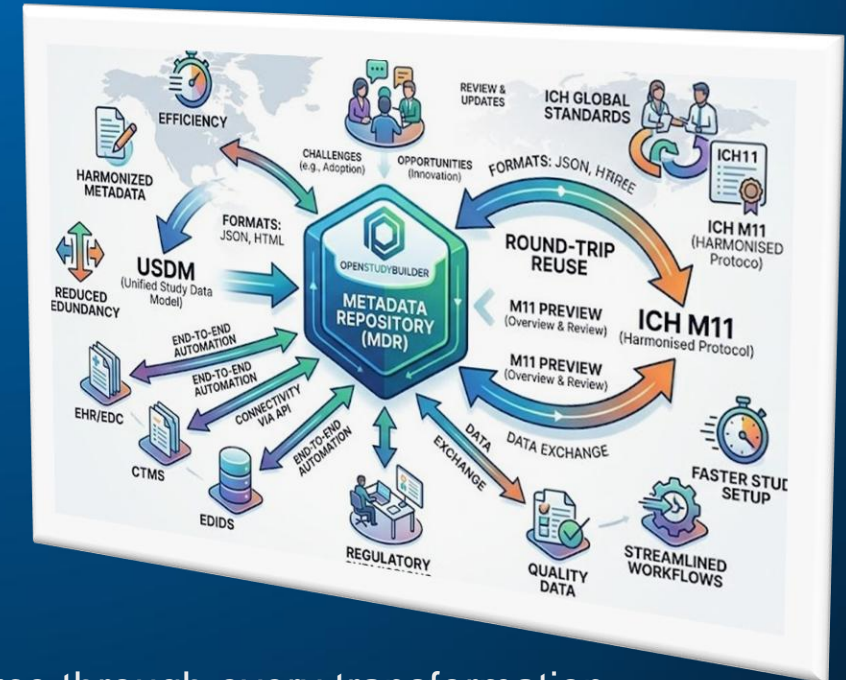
EFFICIENCY

REVIEW & UPDATES

ICH GLOBAL STANDARDS

HARMONIZED METADATA

CHALLENGES (e.g., Adoption)

OPPORTUNITIES (Innovation)

FORMATS: JSON, HTREE

ICH11

ICH M11 (HARMONISED Protoco)

FORMATS: JSON, HTML

USDM (Unified Study Data Model)

OPENSTUDYBUILDER

METADATA REPOSITORY (MDR)

ROUND-TRIP REUSE

REDUCED EDUNDANCY

M11 PREVIEW (Overview & Review)

ICH M11 (Harmonised Protocol)

M11 PREVIEW (Overview & Review)

END-TO-END AUTOMATION

END-TO-END AUTOMATION

CONNECTIVITY VIA API

EHR/EDC

DATA EXCHANGE

CTMS

END-TO-END AUTOMATION

DATA EXCHANGE

FASTER STUD SETUP

EDIDS

STREAMLINED WORKFLOWS

REGULATORY

QUALITY DATA

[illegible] through every transformation